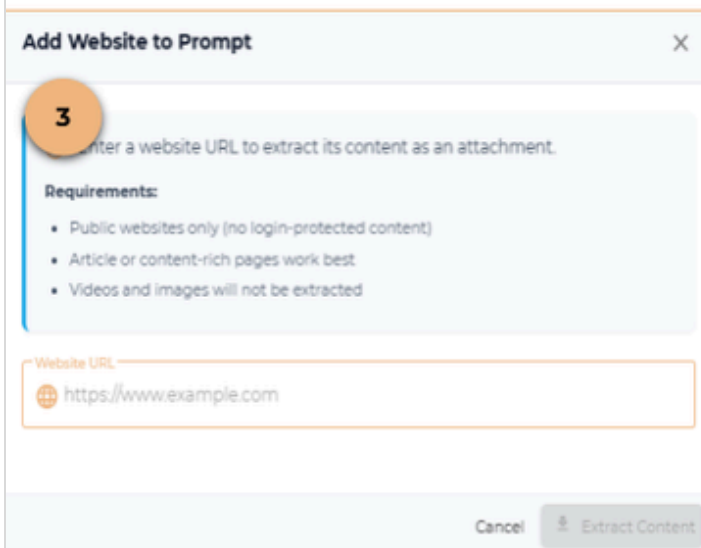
Add Website to Prompt

×

3

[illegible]nter a website URL to extract its content as an attachment.

Requirements:

- Public websites only (no login-protected content)
- Article or content-rich pages work best
- Videos and images will not be extracted

Website URL

https://www.example.com

Cancel

Extract Content